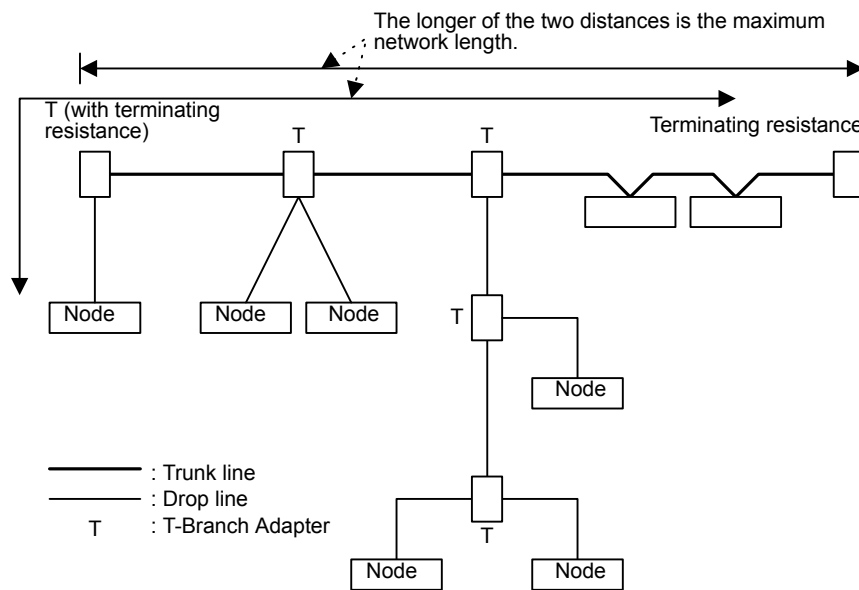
The longer of the two distances is the maximum network length.

T (with terminating resistance)

T

T

Terminating resistance

Node

Node

Node

T

Node

T

Node

Node

: Trunk line

: Drop line

T : T-Branch Adapter